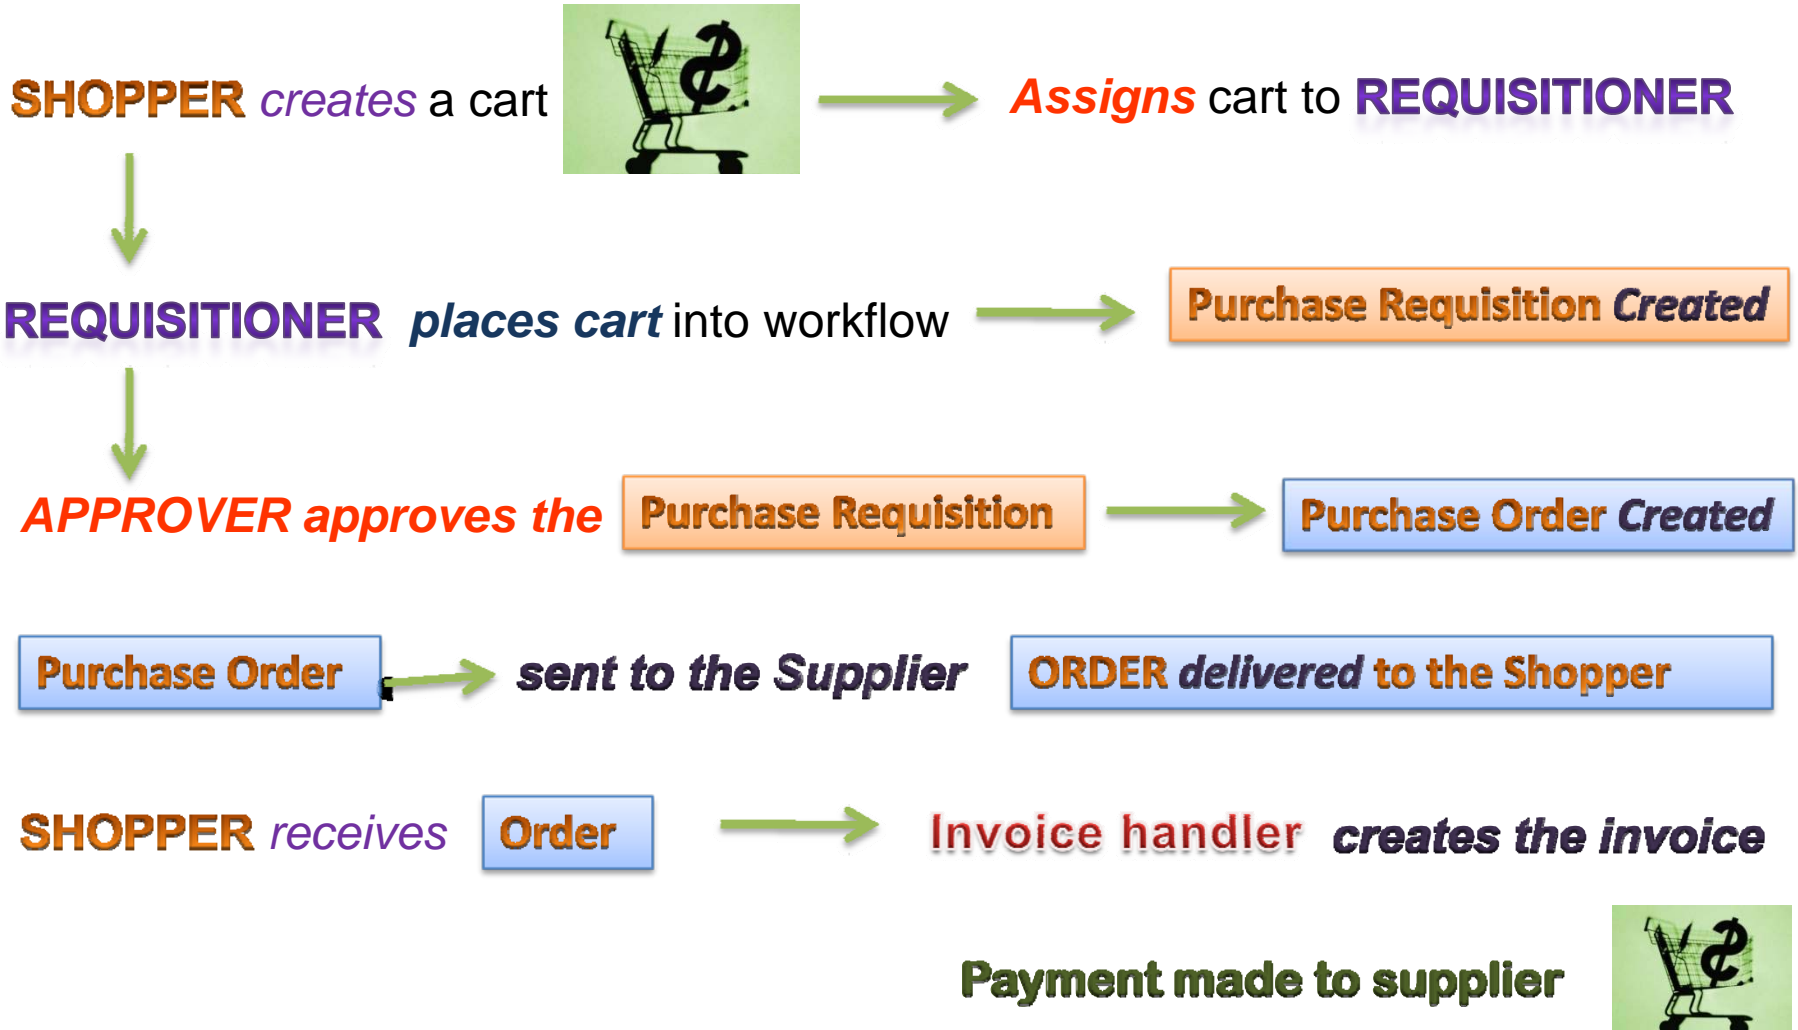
SHOPPER creates a cart

Assigns cart to REQUISITIONER

REQUISITIONER places cart into workflow

Purchase Requisition Created

APPROVER approves the Purchase Requisition

Purchase Order Created

Purchase Order sent to the Supplier

ORDER delivered to the Shopper

SHOPPER receives Order

Invoice handler creates the invoice

Payment made to supplier